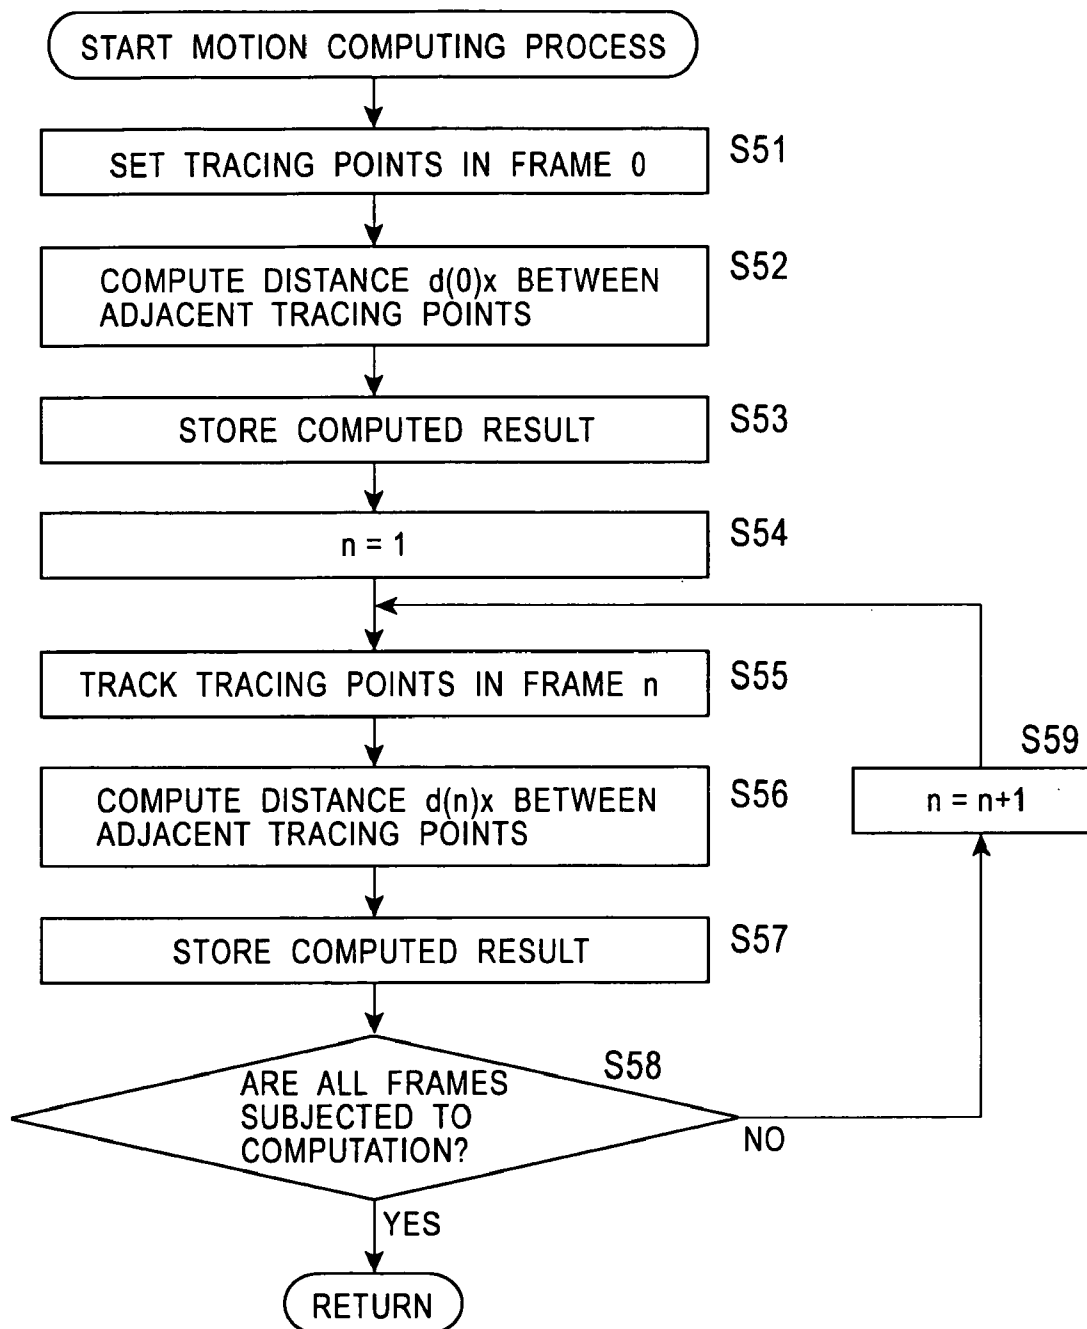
START MOTION COMPUTING PROCESS

SET TRACING POINTS IN FRAME 0

S51

COMPUTE DISTANCE d(0)x BETWEEN ADJACENT TRACING POINTS

S52

STORE COMPUTED RESULT

S53

n = 1

S54

TRACK TRACING POINTS IN FRAME n

S55

COMPUTE DISTANCE d(n)x BETWEEN ADJACENT TRACING POINTS

S56

STORE COMPUTED RESULT

S57

ARE ALL FRAMES SUBJECTED TO COMPUTATION?

S58

NO

S59

n = n+1

YES

RETURN